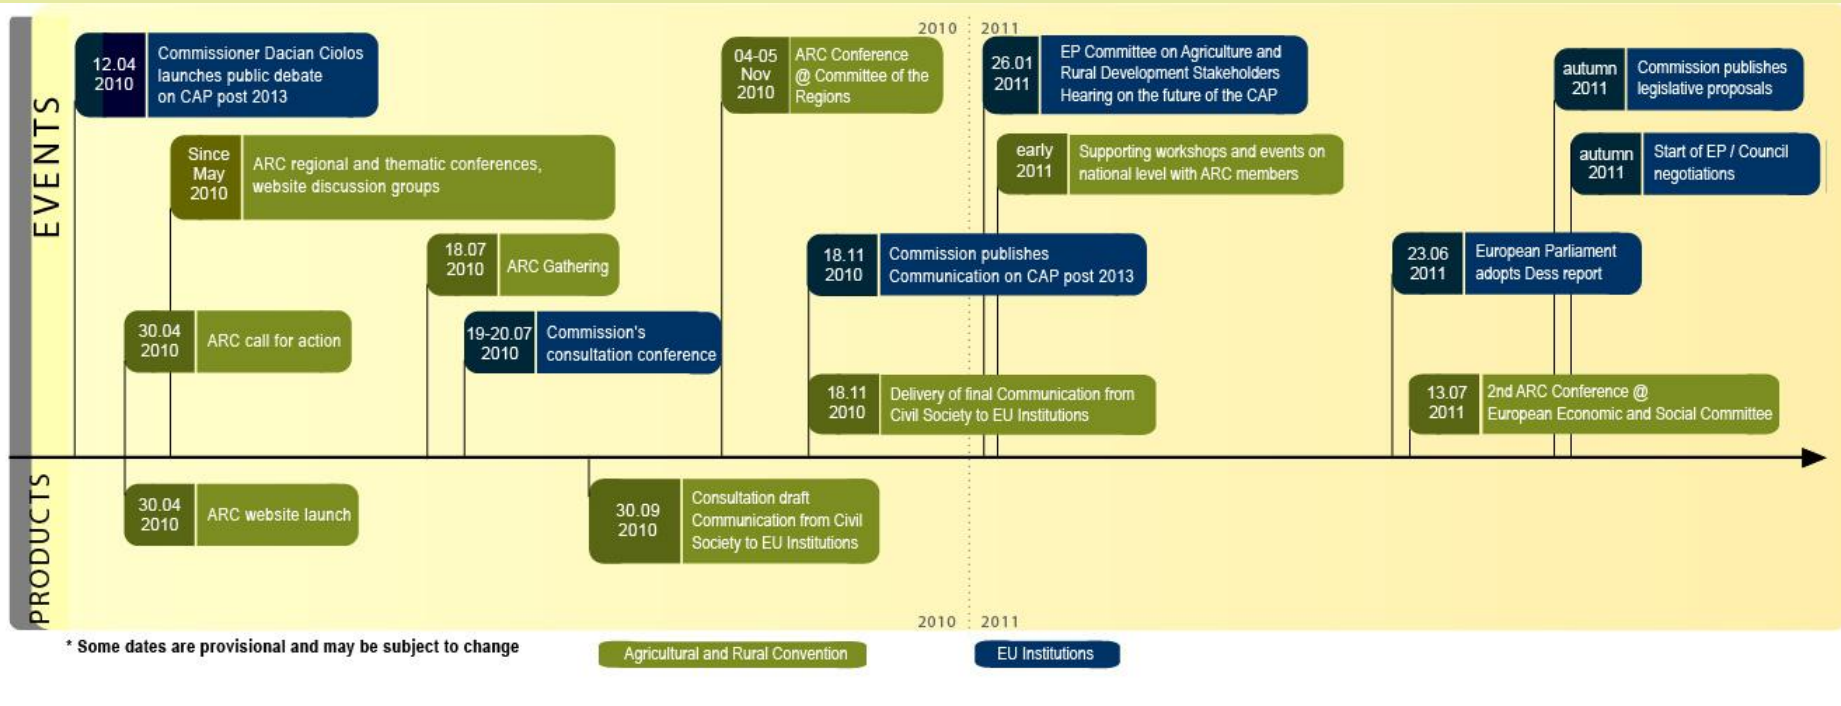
EVENTS

PRODUCTS

2010 2011

12.04 2010 Commissioner Dacian Ciolos launches public debate on CAP post 2013

Since May 2010 ARC regional and thematic conferences, website discussion groups

18.07 2010 ARC Gathering

30.04 2010 ARC call for action

19-20.07 2010 Commission's consultation conference

04-05 Nov 2010 ARC Conference @ Committee of the Regions

18.11 2010 Commission publishes Communication on CAP post 2013

18.11 2010 Delivery of final Communication from Civil Society to EU Institutions

26.01 2011 EP Committee on Agriculture and Rural Development Stakeholders Hearing on the future of the CAP

early 2011 Supporting workshops and events on national level with ARC members

23.06 2011 European Parliament adopts Dess report

13.07 2011 2nd ARC Conference @ European Economic and Social Committee

autumn 2011 Commission publishes legislative proposals

autumn 2011 Start of EP / Council negotiations

30.04 2010 ARC website launch

30.09 2010 Consultation draft Communication from Civil Society to EU Institutions

2010 2011

* Some dates are provisional and may be subject to change

Agricultural and Rural Convention

EU Institutions